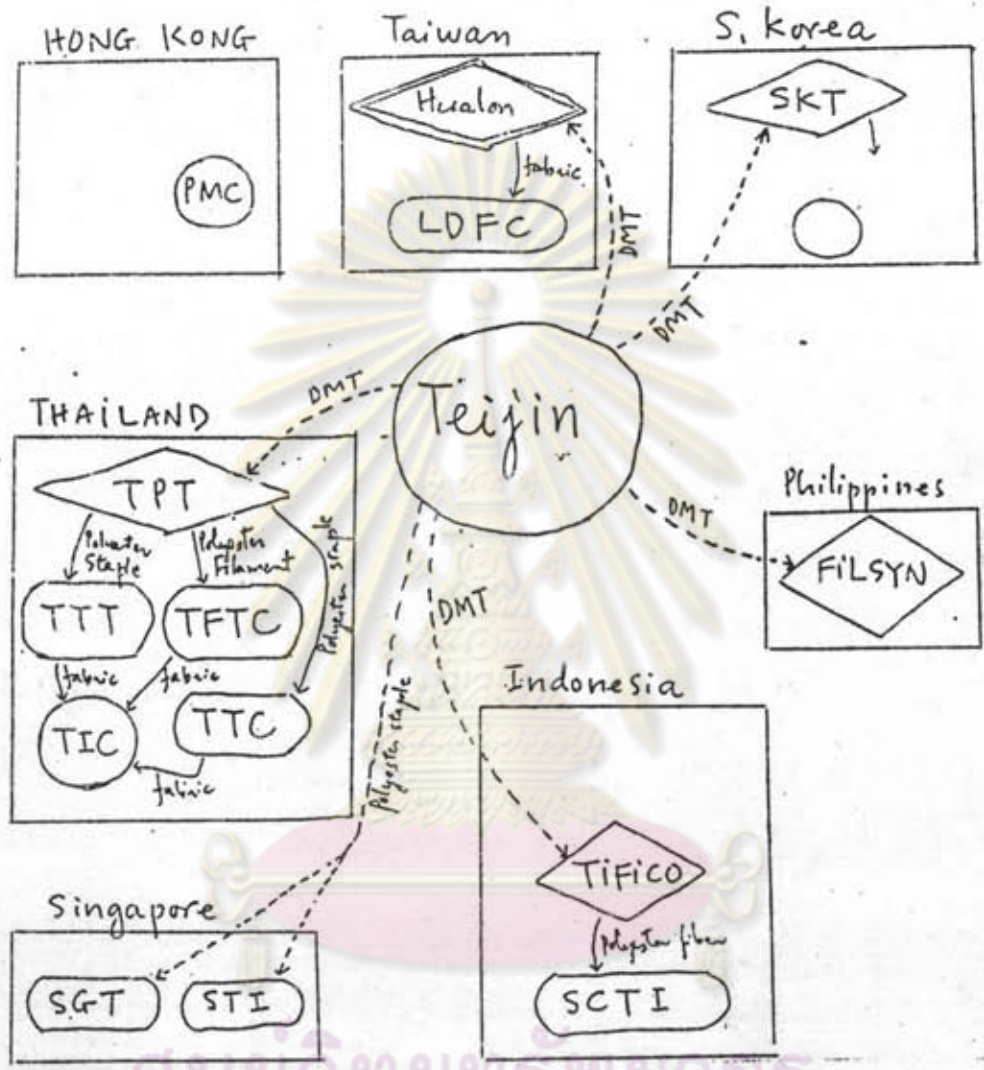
HONG KONG

PMC

Taiwan

Hualon

fabric

LDFC

S. korea

SKT

DMT

DMT

Teijin

DMT

THAILAND

TPT

Polyester Staple

Polyester Filament

Polyester staple

TTT

TFTC

fabric

fabric

TIC

TTC

fabric

DMT

Philippines

FILSYN

DMT

Polyester staple

Indonesia

TIFICO

Polyester fiber

SCTI

Singapore

SGT

STI